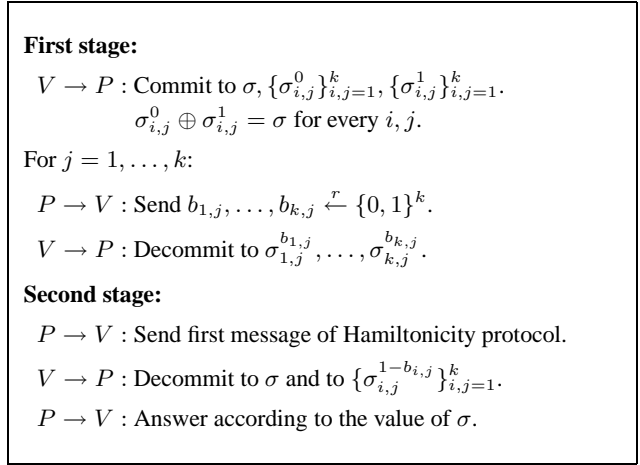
**First stage:**

$V \rightarrow P$ : Commit to $\sigma, \{\sigma^0_{i,j}\}^k_{i,j=1}, \{\sigma^1_{i,j}\}^k_{i,j=1}$.
$\sigma^0_{i,j} \oplus \sigma^1_{i,j} = \sigma$ for every $i, j$.

For $j = 1, \ldots, k$:

$P \rightarrow V$ : Send $b_{1,j}, \ldots, b_{k,j} \stackrel{r}{\leftarrow} \{0,1\}^k$.

$V \rightarrow P$ : Decommit to $\sigma^{b_{1,j}}_{1,j}, \ldots, \sigma^{b_{k,j}}_{k,j}$.

**Second stage:**

$P \rightarrow V$ : Send first message of Hamiltonicity protocol.

$V \rightarrow P$ : Decommit to $\sigma$ and to $\{\sigma^{1-b_{i,j}}_{i,j}\}^k_{i,j=1}$.

$P \rightarrow V$ : Answer according to the value of $\sigma$.